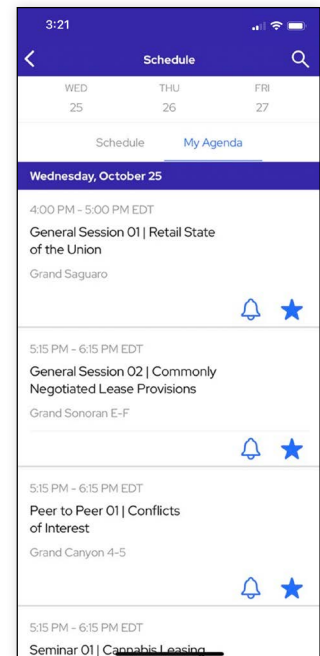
3:21

Schedule

WED 25
THU 26
FRI 27

Schedule
My Agenda

Wednesday, October 25

4:00 PM - 5:00 PM EDT
General Session 01 | Retail State of the Union
Grand Saguaro

5:15 PM - 6:15 PM EDT
General Session 02 | Commonly Negotiated Lease Provisions
Grand Sonoran E-F

5:15 PM - 6:15 PM EDT
Peer to Peer 01 | Conflicts of Interest
Grand Canyon 4-5

5:15 PM - 6:15 PM EDT
Seminar 01 | Cannabis Leasing